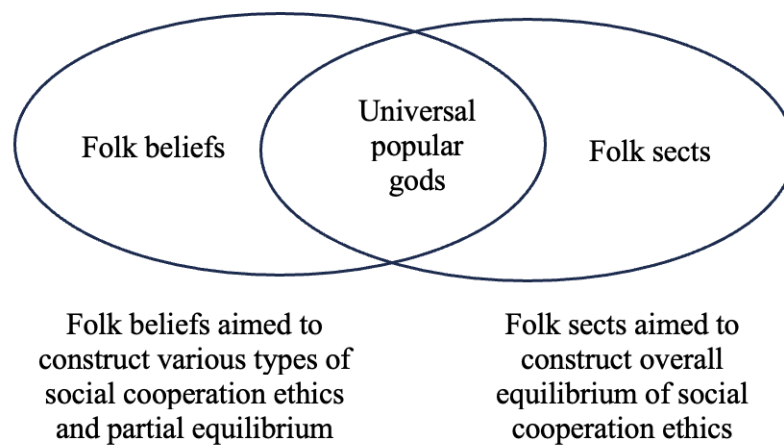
Folk beliefs

Universal popular gods

Folk sects

Folk beliefs aimed to construct various types of social cooperation ethics and partial equilibrium

Folk sects aimed to construct overall equilibrium of social cooperation ethics